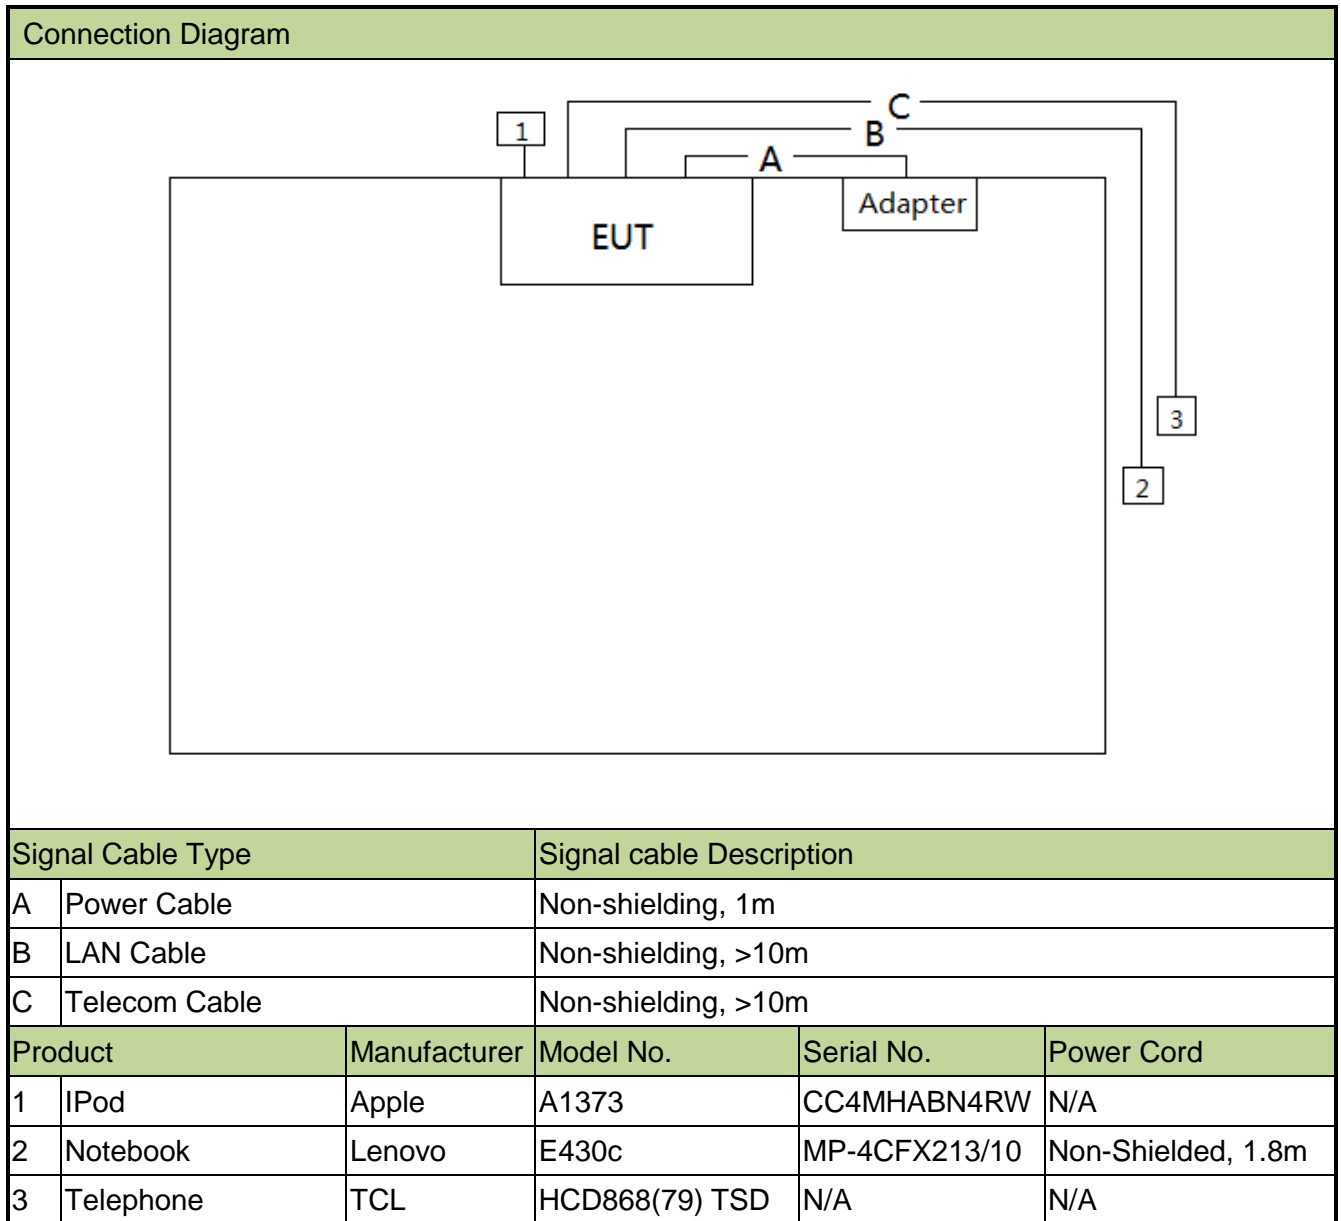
Connection Diagram

1

C

B

A

Adapter

EUT

3

2

| Signal Cable Type | | Signal cable Description |
|---|---|---|
| A | Power Cable | Non-shielding, 1m |
| B | LAN Cable | Non-shielding, >10m |
| C | Telecom Cable | Non-shielding, >10m |

| Product | | Manufacturer | Model No. | Serial No. | Power Cord |
|---|---|---|---|---|---|
| 1 | IPod | Apple | A1373 | CC4MHABN4RW | N/A |
| 2 | Notebook | Lenovo | E430c | MP-4CFX213/10 | Non-Shielded, 1.8m |
| 3 | Telephone | TCL | HCD868(79) TSD | N/A | N/A |